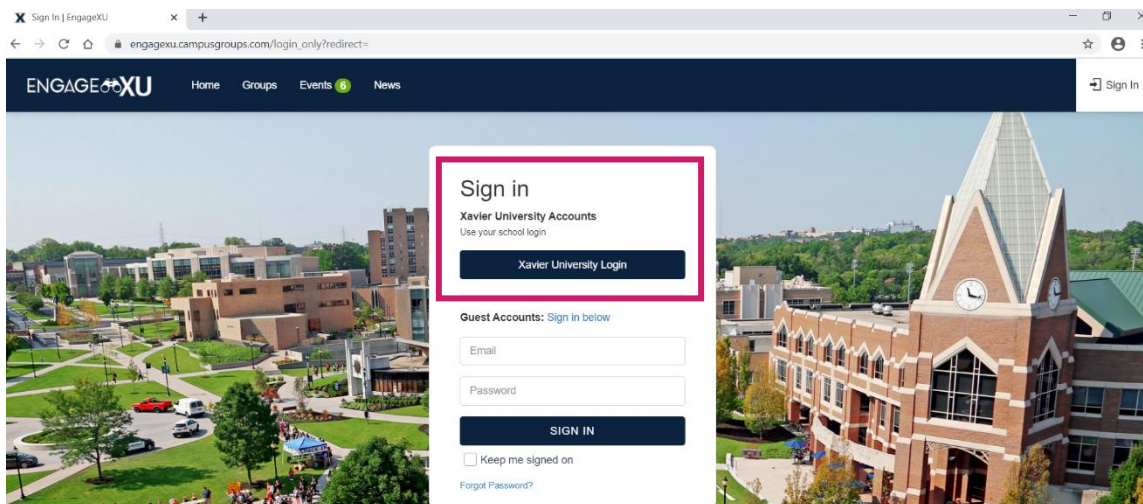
Sign In | EngageXU

engagexu.campusgroups.com/login_only?redirect=

ENGAGEXU Home Groups Events 6 News

Sign In

Sign in

Xavier University Accounts
Use your school login

Xavier University Login

Guest Accounts: Sign in below

Email

Password

SIGN IN

Keep me signed on

Forgot Password?